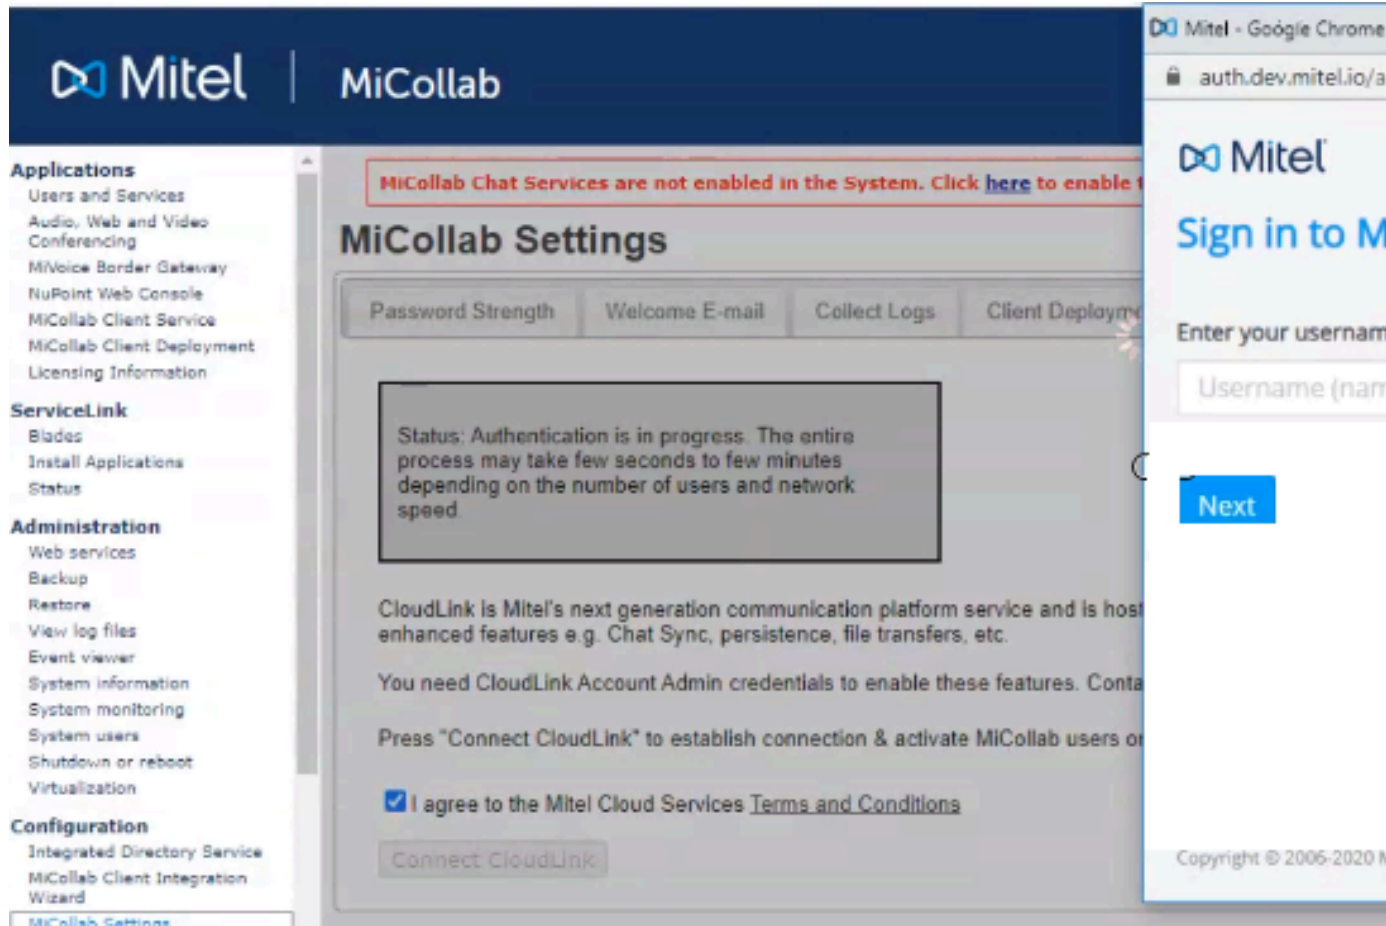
Mitel | MiCollab

Applications
Users and Services
Audio, Web and Video Conferencing
MiVoice Border Gateway
NuPoint Web Console
MiCollab Client Service
MiCollab Client Deployment
Licensing Information

ServiceLink
Blades
Install Applications
Status

Administration
Web services
Backup
Restore
View log files
Event viewer
System information
System monitoring
System users
Shutdown or reboot
Virtualization

Configuration
Integrated Directory Service
MiCollab Client Integration Wizard
MiCollab Settings

MiCollab Chat Services are not enabled in the System. Click here to enable t

MiCollab Settings

Password Strength | Welcome E-mail | Collect Logs | Client Deployme

Status: Authentication is in progress. The entire process may take few seconds to few minutes depending on the number of users and network speed.

CloudLink is Mitel's next generation communication platform service and is host enhanced features e.g. Chat Sync, persistence, file transfers, etc.

You need CloudLink Account Admin credentials to enable these features. Conta

Press "Connect CloudLink" to establish connection & activate MiCollab users o

I agree to the Mitel Cloud Services Terms and Conditions

Connect CloudLink

Mitel - Google Chrome
auth.dev.mitel.io/a

Mitel
Sign in to M
Enter your usernam
Username (nam
Next

Copyright © 2006-2020 M